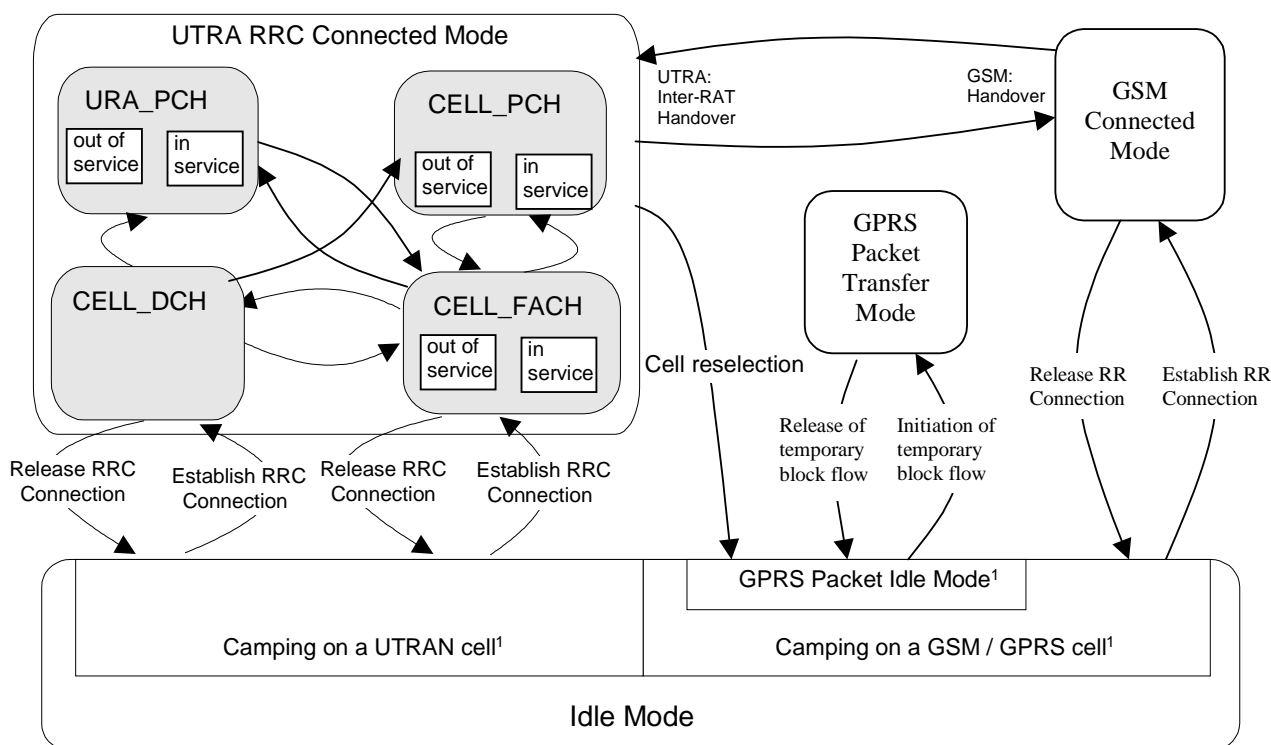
UTRA RRC Connected Mode

URA_PCH

out of service

in service

CELL_PCH

out of service

in service

UTRA: Inter-RAT Handover

GSM: Handover

GSM Connected Mode

GPRS Packet Transfer Mode

CELL_DCH

CELL_FACH

out of service

in service

Cell reselection

Release RR Connection

Establish RR Connection

Release of temporary block flow

Initiation of temporary block flow

Release RRC Connection

Establish RRC Connection

Release RRC Connection

Establish RRC Connection

GPRS Packet Idle Mode$^1$

Camping on a UTRAN cell$^1$

Camping on a GSM / GPRS cell$^1$

Idle Mode